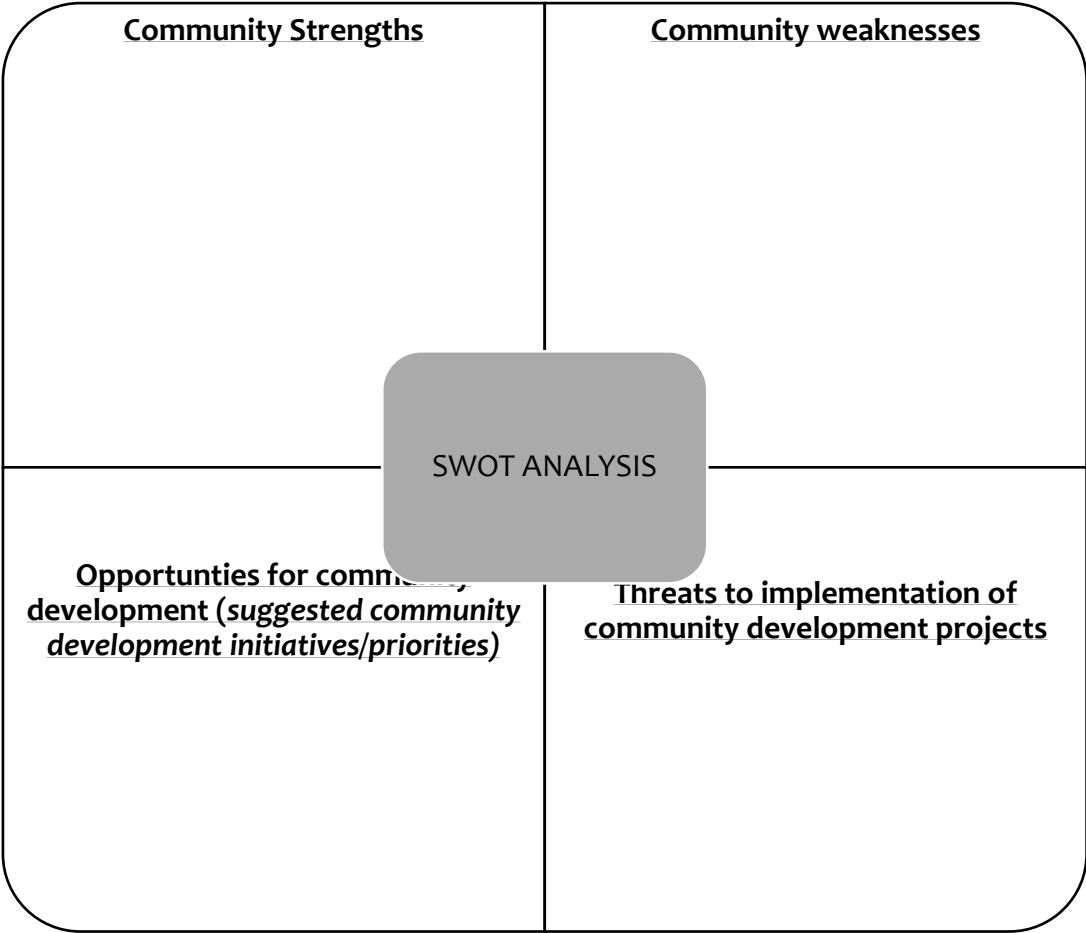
Community Strengths

Community weaknesses

SWOT ANALYSIS

Opportunties for comm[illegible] development (suggested community development initiatives/priorities)

Threats to implementation of community development projects